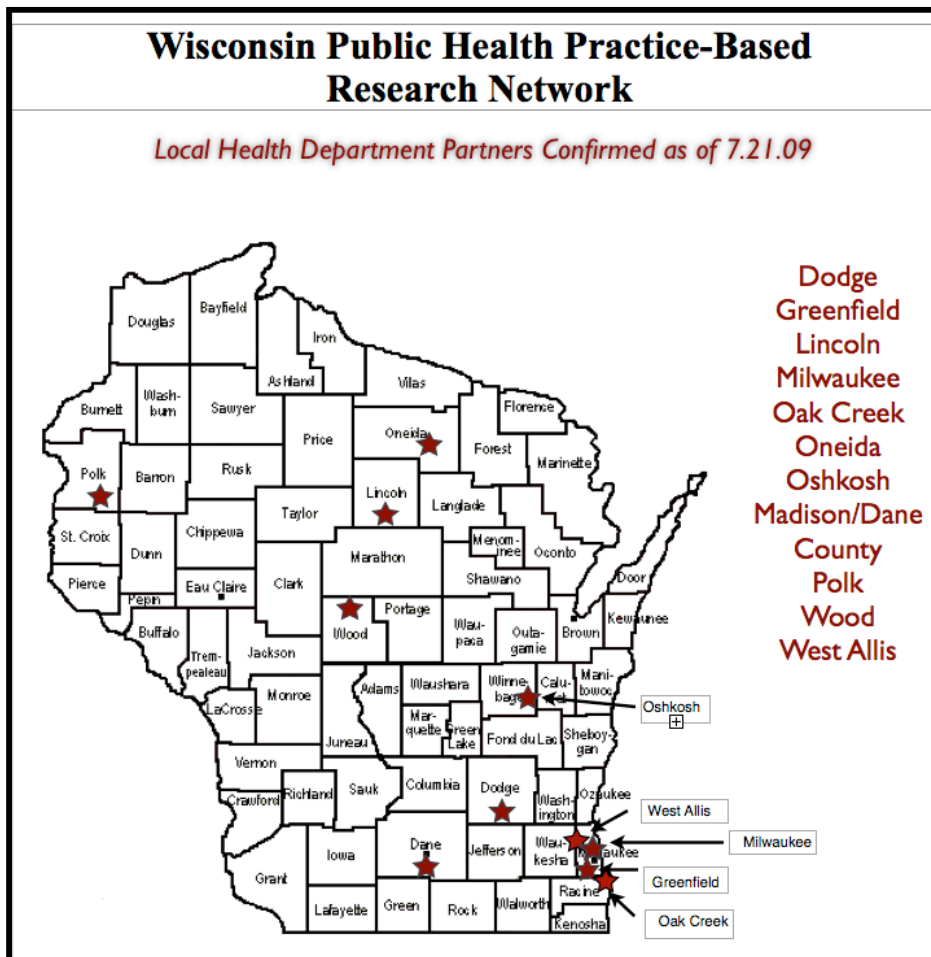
Wisconsin Public Health Practice-Based Research Network

Local Health Department Partners Confirmed as of 7.21.09

Dodge
Greenfield
Lincoln
Milwaukee
Oak Creek
Oneida
Oshkosh
Madison/Dane County
Polk
Wood
West Allis

Douglas
Bayfield
Iron
Ashland
Vilas
Burnett
Washburn
Sawyer
Price
Oneida
Florence
Forest
Marinette
Polk
Barron
Rusk
Lincoln
Langlade
Taylor
St. Croix
Dunn
Chippewa
Menominee
Oconto
Marathon
Shawano
Door
Pierce
Pepin
Eau Claire
Clark
Kewaunee
Buffalo
Wood
Portage
Waupaca
Outagamie
Brown
Trempealeau
Jackson
Monroe
Adams
Waushara
Winnebago
Calumet
Manitowoc
LaCrosse
Oshkosh
Marquette
Green Lake
Fond du Lac
Sheboygan
Juneau
Vernon
Sauk
Columbia
Dodge
Ozaukee
Richland
Crawford
Washington
West Allis
Waukesha
Milwaukee
Milwaukee
Dane
Jefferson
Iowa
Grant
Racine
Greenfield
Lafayette
Green
Rock
Walworth
Kenosha
Oak Creek